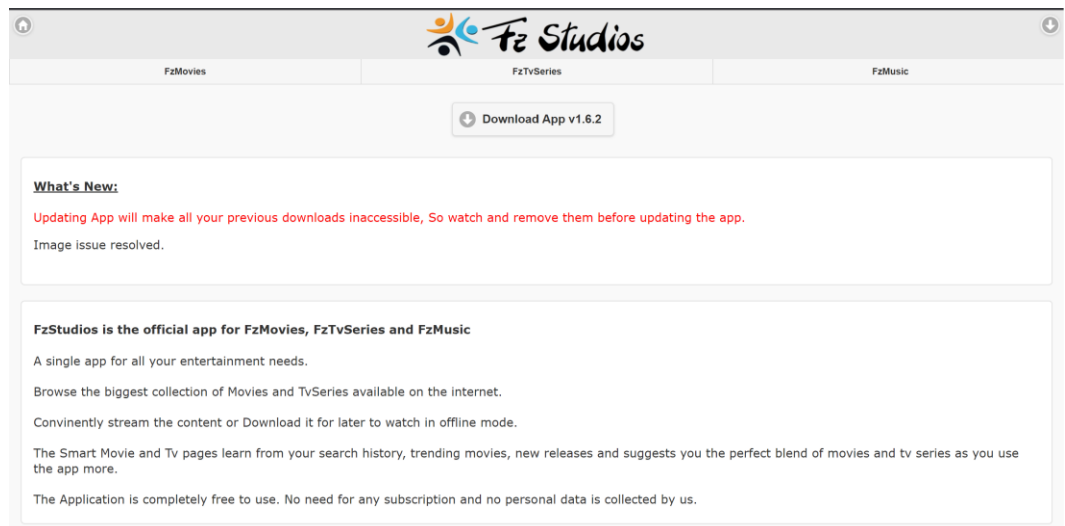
Fz Studios

FzMovies

FzTvSeries

FzMusic

Download App v1.6.2

What's New:

Updating App will make all your previous downloads inaccessible, So watch and remove them before updating the app.

Image issue resolved.

FzStudios is the official app for FzMovies, FzTvSeries and FzMusic

A single app for all your entertainment needs.

Browse the biggest collection of Movies and TvSeries available on the internet.

Convinently stream the content or Download it for later to watch in offline mode.

The Smart Movie and Tv pages learn from your search history, trending movies, new releases and suggests you the perfect blend of movies and tv series as you use the app more.

The Application is completely free to use. No need for any subscription and no personal data is collected by us.